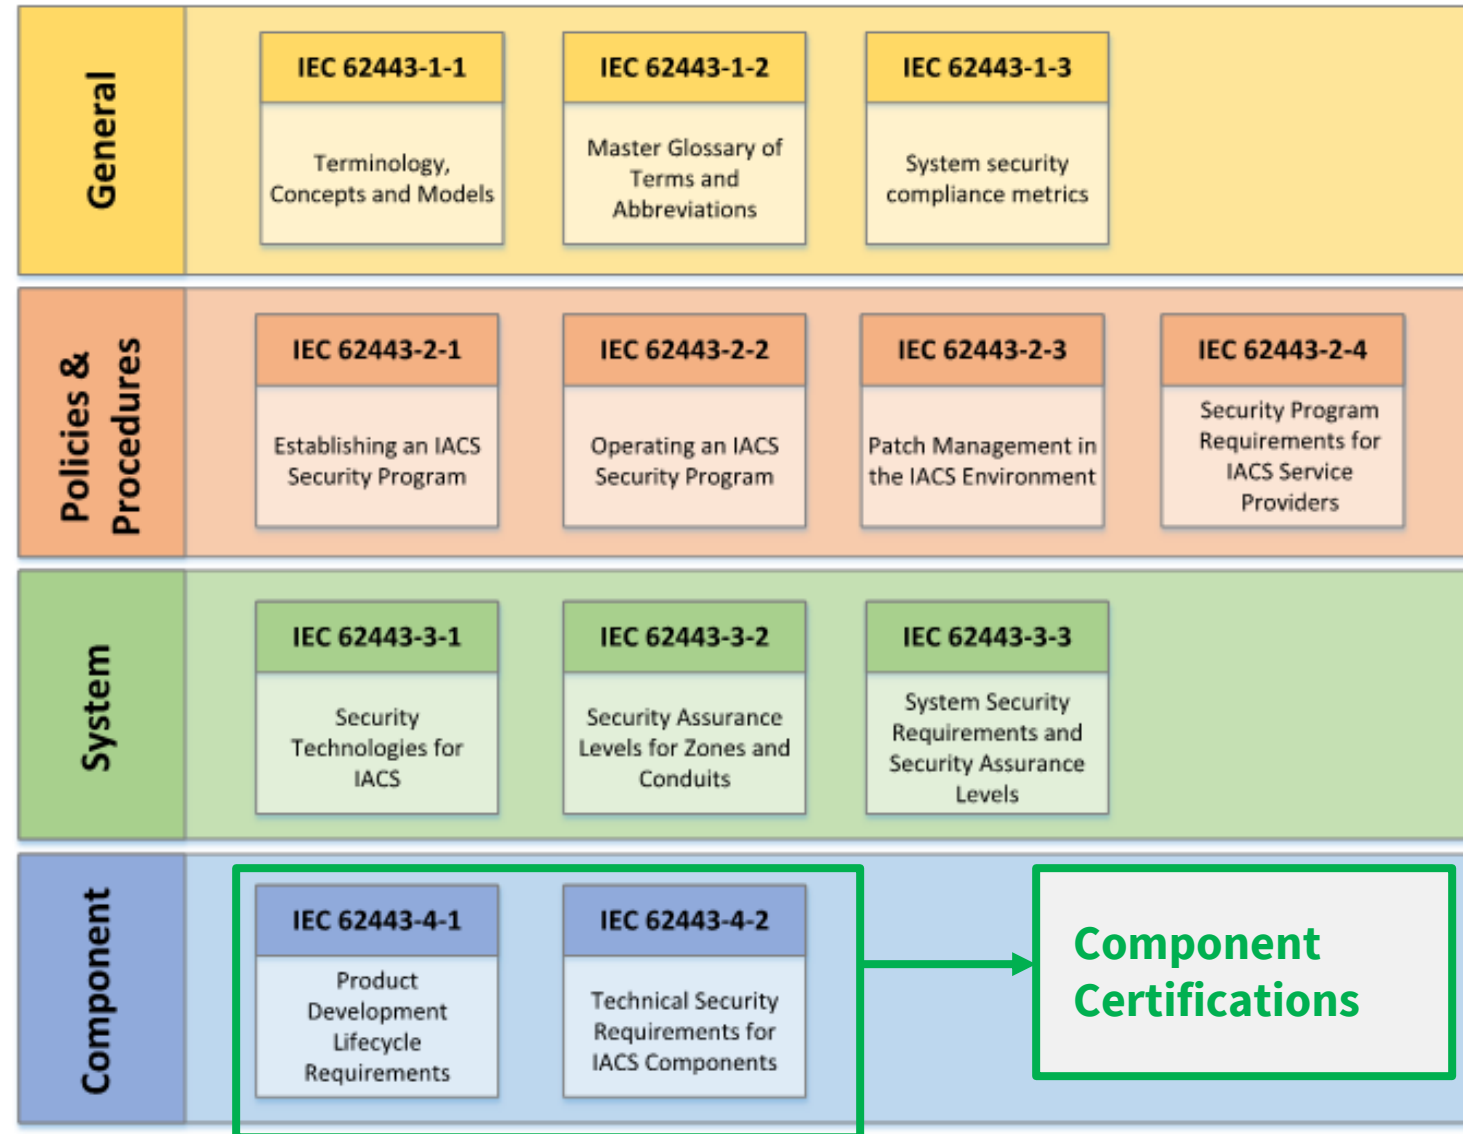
General

IEC 62443-1-1
Terminology, Concepts and Models

IEC 62443-1-2
Master Glossary of Terms and Abbreviations

IEC 62443-1-3
System security compliance metrics

Policies & Procedures

IEC 62443-2-1
Establishing an IACS Security Program

IEC 62443-2-2
Operating an IACS Security Program

IEC 62443-2-3
Patch Management in the IACS Environment

IEC 62443-2-4
Security Program Requirements for IACS Service Providers

System

IEC 62443-3-1
Security Technologies for IACS

IEC 62443-3-2
Security Assurance Levels for Zones and Conduits

IEC 62443-3-3
System Security Requirements and Security Assurance Levels

Component

IEC 62443-4-1
Product Development Lifecycle Requirements

IEC 62443-4-2
Technical Security Requirements for IACS Components

Component Certifications